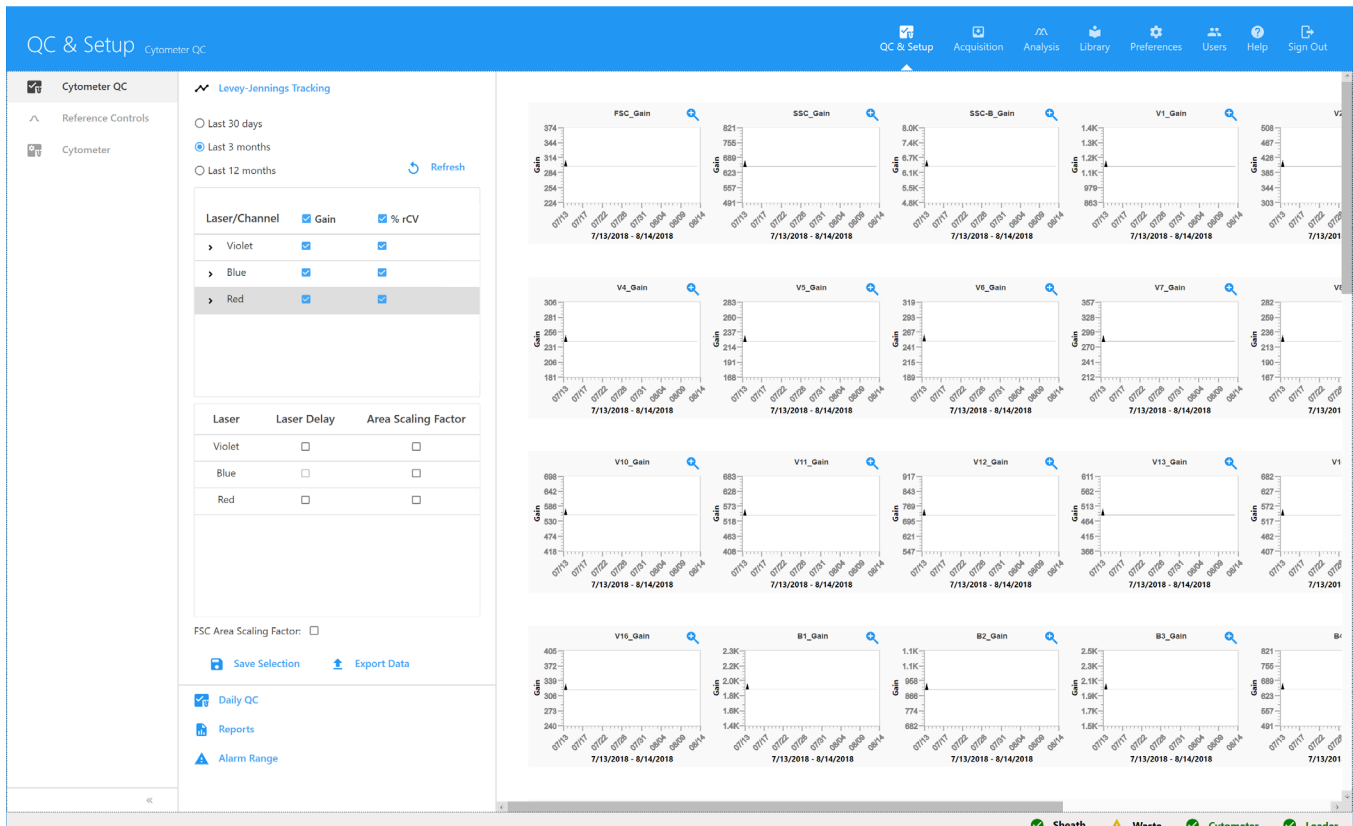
QC & Setup Cytometer QC

QC & Setup Acquisition Analysis Library Preferences Users Help Sign Out

Cytometer QC
Reference Controls
Cytometer

Levey-Jennings Tracking

Last 30 days
Last 3 months
Last 12 months
Refresh

| Laser/Channel | Gain | % rCV |
|---|---|---|
| Violet | | |
| Blue | | |
| Red | | |

| Laser | Laser Delay | Area Scaling Factor |
|---|---|---|
| Violet | | |
| Blue | | |
| Red | | |

FSC Area Scaling Factor:

Save Selection Export Data

Daily QC
Reports
Alarm Range

«

FSC_Gain
374 344 314 284 254 224
Gain
07/13 07/17 07/22 07/28 07/31 08/04 08/09 08/14
7/13/2018 - 8/14/2018

SSC_Gain
821 755 689 623 557 491
Gain
07/13 07/17 07/22 07/28 07/31 08/04 08/09 08/14
7/13/2018 - 8/14/2018

SSC-B_Gain
8.0K 7.4K 6.7K 6.1K 5.5K 4.8K
Gain
07/13 07/17 07/22 07/28 07/31 08/04 08/09 08/14
7/13/2018 - 8/14/2018

V1_Gain
1.4K 1.3K 1.2K 1.1K 979 863
Gain
07/13 07/17 07/22 07/28 07/31 08/04 08/09 08/14
7/13/2018 - 8/14/2018

V2
508 467 426 385 344 303
Gain
07/13 07/17 07/22
7/13/201

V4_Gain
306 281 256 231 206 181
Gain
07/13 07/17 07/22 07/28 07/31 08/04 08/09 08/14
7/13/2018 - 8/14/2018

V5_Gain
283 260 237 214 191 168
Gain
07/13 07/17 07/22 07/28 07/31 08/04 08/09 08/14
7/13/2018 - 8/14/2018

V6_Gain
319 293 267 241 215 189
Gain
07/13 07/17 07/22 07/28 07/31 08/04 08/09 08/14
7/13/2018 - 8/14/2018

V7_Gain
357 328 299 270 241 212
Gain
07/13 07/17 07/22 07/28 07/31 08/04 08/09 08/14
7/13/2018 - 8/14/2018

V8
282 259 236 213 190 167
Gain
07/13 07/17 07/22
7/13/201

V10_Gain
698 642 586 530 474 418
Gain
07/13 07/17 07/22 07/28 07/31 08/04 08/09 08/14
7/13/2018 - 8/14/2018

V11_Gain
683 628 573 518 463 408
Gain
07/13 07/17 07/22 07/28 07/31 08/04 08/09 08/14
7/13/2018 - 8/14/2018

V12_Gain
917 843 769 695 621 547
Gain
07/13 07/17 07/22 07/28 07/31 08/04 08/09 08/14
7/13/2018 - 8/14/2018

V13_Gain
611 562 513 464 415 366
Gain
07/13 07/17 07/22 07/28 07/31 08/04 08/09 08/14
7/13/2018 - 8/14/2018

V1
682 627 572 517 462 407
Gain
07/13 07/17 07/22
7/13/201

V16_Gain
405 372 339 306 273 240
Gain
07/13 07/17 07/22 07/28 07/31 08/04 08/09 08/14
7/13/2018 - 8/14/2018

B1_Gain
2.3K 2.2K 2.0K 1.8K 1.6K 1.4K
Gain
07/13 07/17 07/22 07/28 07/31 08/04 08/09 08/14
7/13/2018 - 8/14/2018

B2_Gain
1.1K 1.1K 958 866 774 682
Gain
07/13 07/17 07/22 07/28 07/31 08/04 08/09 08/14
7/13/2018 - 8/14/2018

B3_Gain
2.5K 2.3K 2.1K 1.9K 1.7K 1.5K
Gain
07/13 07/17 07/22 07/28 07/31 08/04 08/09 08/14
7/13/2018 - 8/14/2018

B4
821 755 689 623 557 491
Gain
07/13 07/17 07/22
7/13/201

Sheath Waste Cytometer Loader